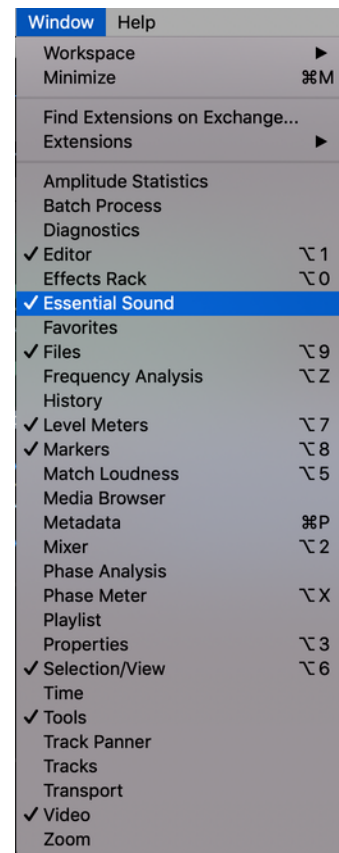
Window Help
Workspace ▶
Minimize ⌘M
Find Extensions on Exchange...
Extensions ▶
Amplitude Statistics
Batch Process
Diagnostics
✓ Editor ⌥1
Effects Rack ⌥0
✓ Essential Sound
Favorites
✓ Files ⌥9
Frequency Analysis ⌥Z
History
✓ Level Meters ⌥7
✓ Markers ⌥8
Match Loudness ⌥5
Media Browser
Metadata ⌘P
Mixer ⌥2
Phase Analysis
Phase Meter ⌥X
Playlist
Properties ⌥3
✓ Selection/View ⌥6
Time
✓ Tools
Track Panner
Tracks
Transport
✓ Video
Zoom